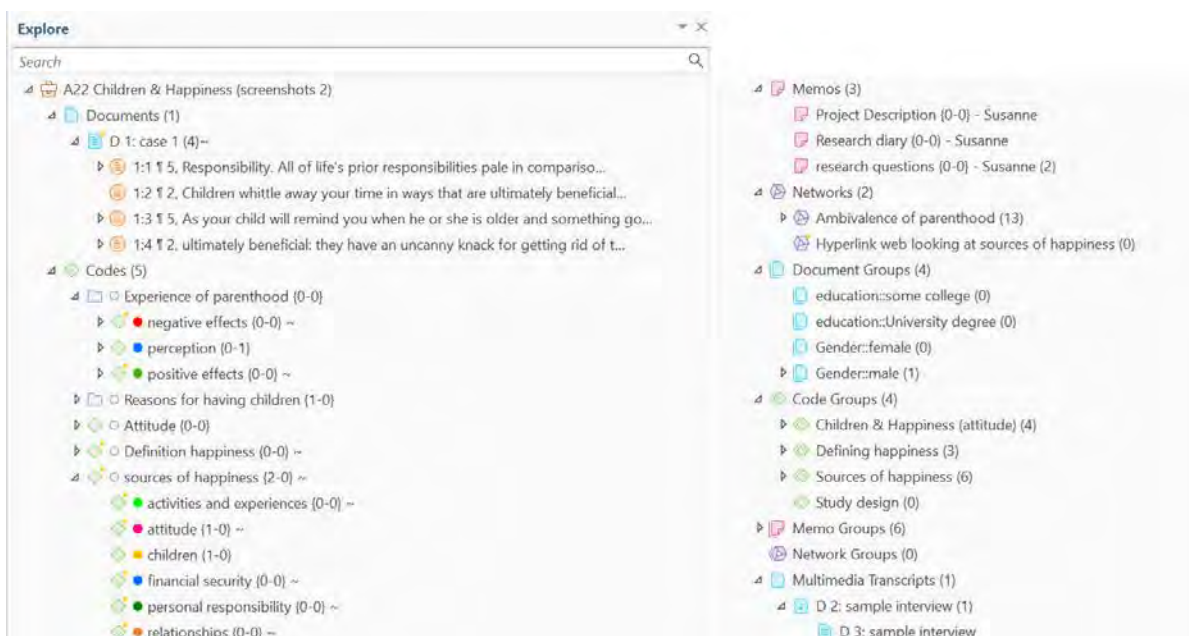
Explore

Search

A22 Children & Happiness (screenshots 2)
Documents (1)
D 1: case 1 (4)~
1:1 ¶ 5, Responsibility. All of life's prior responsibilities pale in compariso...
1:2 ¶ 2, Children whittle away your time in ways that are ultimately beneficial...
1:3 ¶ 5, As your child will remind you when he or she is older and something go...
1:4 ¶ 2, ultimately beneficial: they have an uncanny knack for getting rid of t...
Codes (5)
Experience of parenthood (0-0)
negative effects (0-0) ~
perception (0-1)
positive effects (0-0) ~
Reasons for having children (1-0)
Attitude (0-0)
Definition happiness (0-0) ~
sources of happiness (2-0) ~
activities and experiences (0-0) ~
attitude (1-0) ~
children (1-0)
financial security (0-0) ~
personal responsibility (0-0) ~
relationships (0-0) ~

Memos (3)
Project Description (0-0) - Susanne
Research diary (0-0) - Susanne
research questions (0-0) - Susanne (2)
Networks (2)
Ambivalence of parenthood (13)
Hyperlink web looking at sources of happiness (0)
Document Groups (4)
education::some college (0)
education::University degree (0)
Gender::female (0)
Gender::male (1)
Code Groups (4)
Children & Happiness (attitude) (4)
Defining happiness (3)
Sources of happiness (6)
Study design (0)
Memo Groups (6)
Network Groups (0)
Multimedia Transcripts (1)
D 2: sample interview (1)
D 3: sample interview